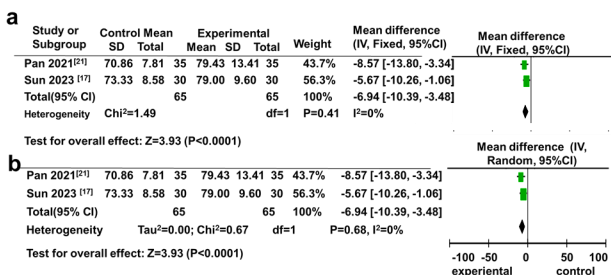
a

| Study or Subgroup | Control Mean SD | Total | Experimental Mean | SD | Total | Weight | Mean difference (IV, Fixed, 95%CI) |
|---|---|---|---|---|---|---|---|
| Pan 2021$^{[21]}$ | 70.86 7.81 | 35 | 79.43 | 13.41 | 35 | 43.7% | -8.57 [-13.80, -3.34] |
| Sun 2023 $^{[17]}$ | 73.33 8.58 | 30 | 79.00 | 9.60 | 30 | 56.3% | -5.67 [-10.26, -1.06] |
| Total(95% CI) | | 65 | | | 65 | 100% | -6.94 [-10.39, -3.48] |
| Heterogeneity | Chi$^2$=1.49 | | | df=1 | | P=0.41 | I$^2$=0% |

Test for overall effect: Z=3.93 (P<0.0001)

Mean difference (IV, Fixed, 95%CI)

b

| | | | | | | | |
|---|---|---|---|---|---|---|---|
| Pan 2021$^{[21]}$ | 70.86 7.81 | 35 | 79.43 | 13.41 | 35 | 43.7% | -8.57 [-13.80, -3.34] |
| Sun 2023 $^{[17]}$ | 73.33 8.58 | 30 | 79.00 | 9.60 | 30 | 56.3% | -5.67 [-10.26, -1.06] |
| Total(95% CI) | | 65 | | | 65 | 100% | -6.94 [-10.39, -3.48] |
| Heterogeneity | Tau$^2$=0.00; Chi$^2$=0.67 | | | df=1 | | P=0.68, I$^2$=0% | |

Test for overall effect: Z=3.93 (P<0.0001)

Mean difference (IV, Random, 95%CI)

-100 -50 0 50 100

experiental control